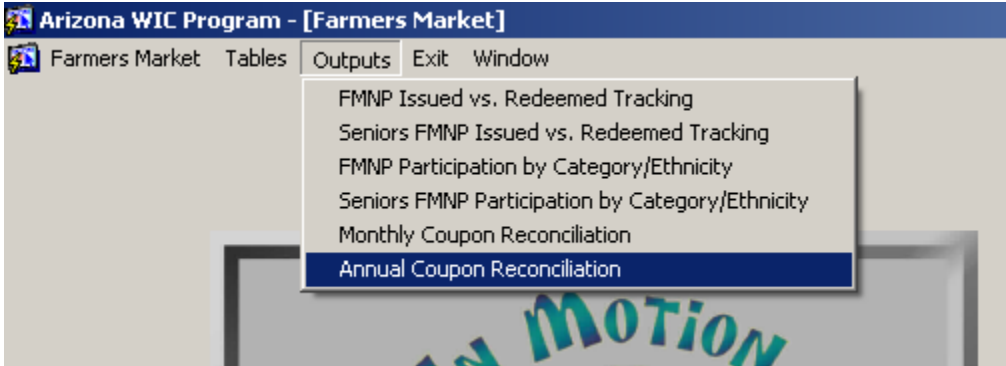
Arizona WIC Program - [Farmers Market]

Farmers Market Tables Outputs Exit Window

FMNP Issued vs. Redeemed Tracking
Seniors FMNP Issued vs. Redeemed Tracking
FMNP Participation by Category/Ethnicity
Seniors FMNP Participation by Category/Ethnicity
Monthly Coupon Reconciliation
Annual Coupon Reconciliation

N MOTION